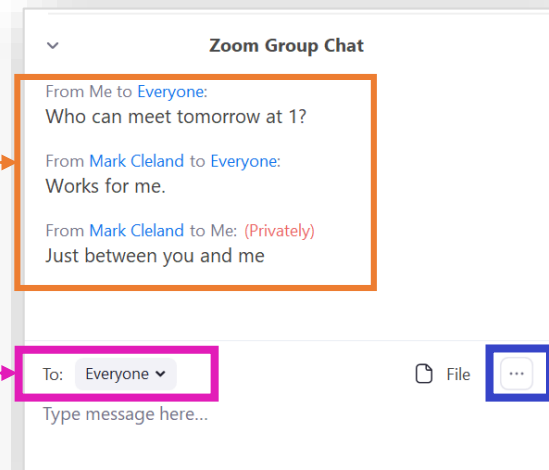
Zoom Group Chat

From Me to Everyone:
Who can meet tomorrow at 1?

From Mark Cleland to Everyone:
Works for me.

From Mark Cleland to Me: (Privately)
Just between you and me

To: Everyone

File

...

Type message here...